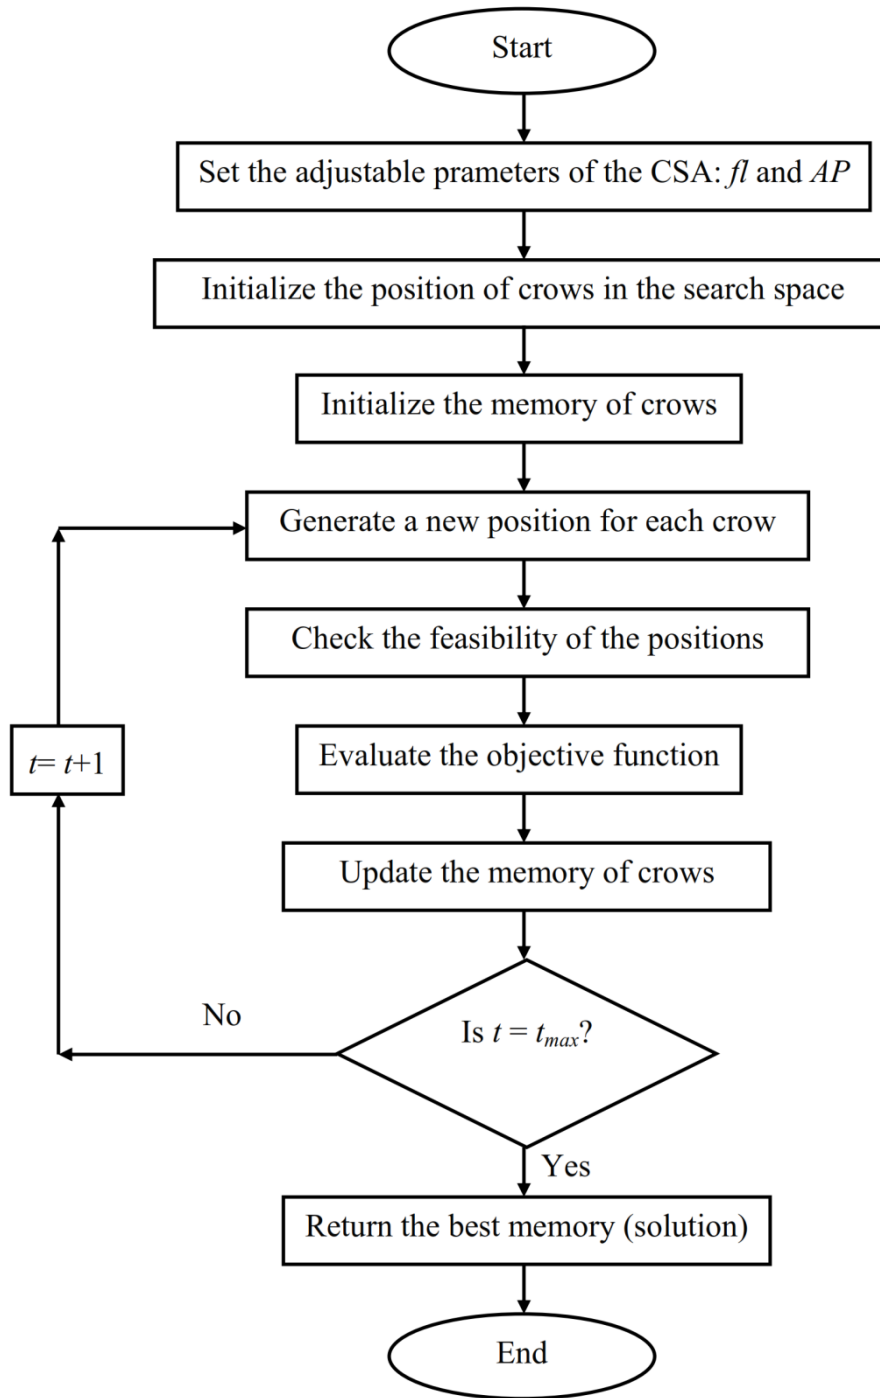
Start

Set the adjustable prameters of the CSA: *fl* and *AP*

Initialize the position of crows in the search space

Initialize the memory of crows

Generate a new position for each crow

Check the feasibility of the positions

Evaluate the objective function

Update the memory of crows

Is $t = t_{max}$?

No

$t = t+1$

Yes

Return the best memory (solution)

End